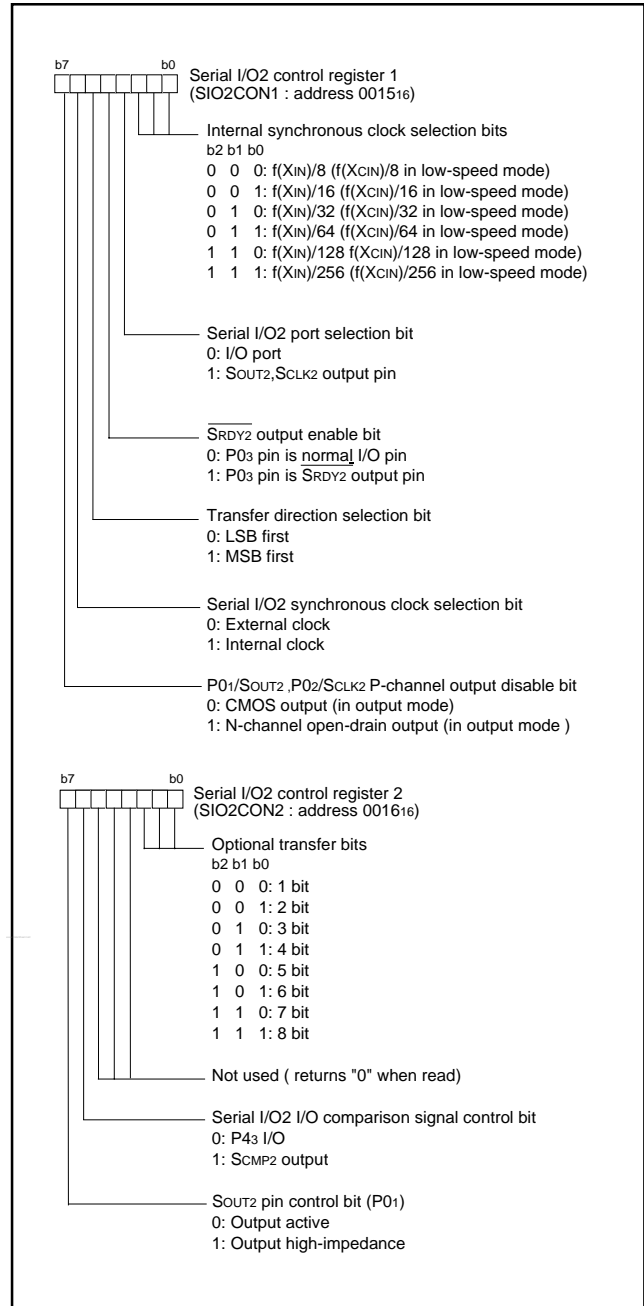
b7 b0
Serial I/O2 control register 1
(SIO2CON1 : address $0015_{16}$)

Internal synchronous clock selection bits
b2 b1 b0
0 0 0: f(XIN)/8 (f(XCIN)/8 in low-speed mode)
0 0 1: f(XIN)/16 (f(XCIN)/16 in low-speed mode)
0 1 0: f(XIN)/32 (f(XCIN)/32 in low-speed mode)
0 1 1: f(XIN)/64 (f(XCIN)/64 in low-speed mode)
1 1 0: f(XIN)/128 f(XCIN)/128 in low-speed mode)
1 1 1: f(XIN)/256 (f(XCIN)/256 in low-speed mode)

Serial I/O2 port selection bit
0: I/O port
1: SOUT2,SCLK2 output pin

$\overline{\text{SRDY2}}$ output enable bit
0: P0₃ pin is normal I/O pin
1: P0₃ pin is $\overline{\text{SRDY2}}$ output pin

Transfer direction selection bit
0: LSB first
1: MSB first

Serial I/O2 synchronous clock selection bit
0: External clock
1: Internal clock

P0₁/SOUT2 ,P0₂/SCLK2 P-channel output disable bit
0: CMOS output (in output mode)
1: N-channel open-drain output (in output mode )

b7 b0
Serial I/O2 control register 2
(SIO2CON2 : address $0016_{16}$)

Optional transfer bits
b2 b1 b0
0 0 0: 1 bit
0 0 1: 2 bit
0 1 0: 3 bit
0 1 1: 4 bit
1 0 0: 5 bit
1 0 1: 6 bit
1 1 0: 7 bit
1 1 1: 8 bit

Not used ( returns "0" when read)

Serial I/O2 I/O comparison signal control bit
0: P4₃ I/O
1: SCMP2 output

SOUT2 pin control bit (P0₁)
0: Output active
1: Output high-impedance